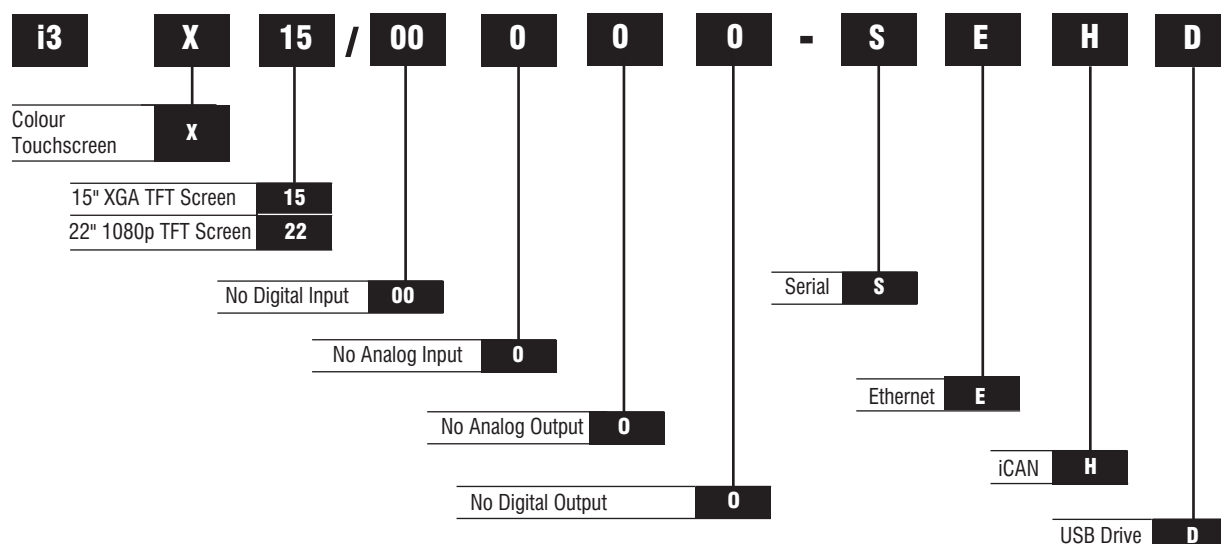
i3 X 15 / 00 0 0 0 - S E H D

Colour Touchscreen X

15" XGA TFT Screen 15
22" 1080p TFT Screen 22

No Digital Input 00

No Analog Input 0

No Analog Output 0

No Digital Output 0

Serial S

Ethernet E

iCAN H

USB Drive D